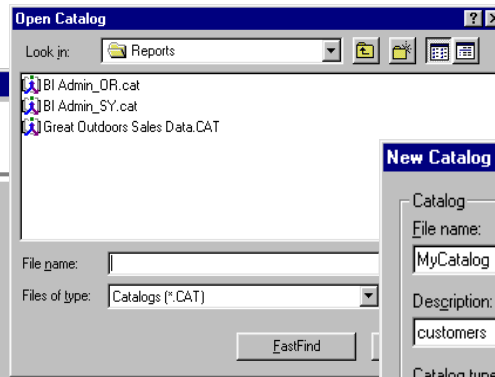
Open Catalog

Look in: Reports

BI Admin_OR.cat
BI Admin_SY.cat
Great Outdoors Sales Data.CAT

File name:
Files of type: Catalogs (*.CAT)

EastFind

New Catalog

Catalog
File name:
MyCatalog
Description:
customers
Catalog type